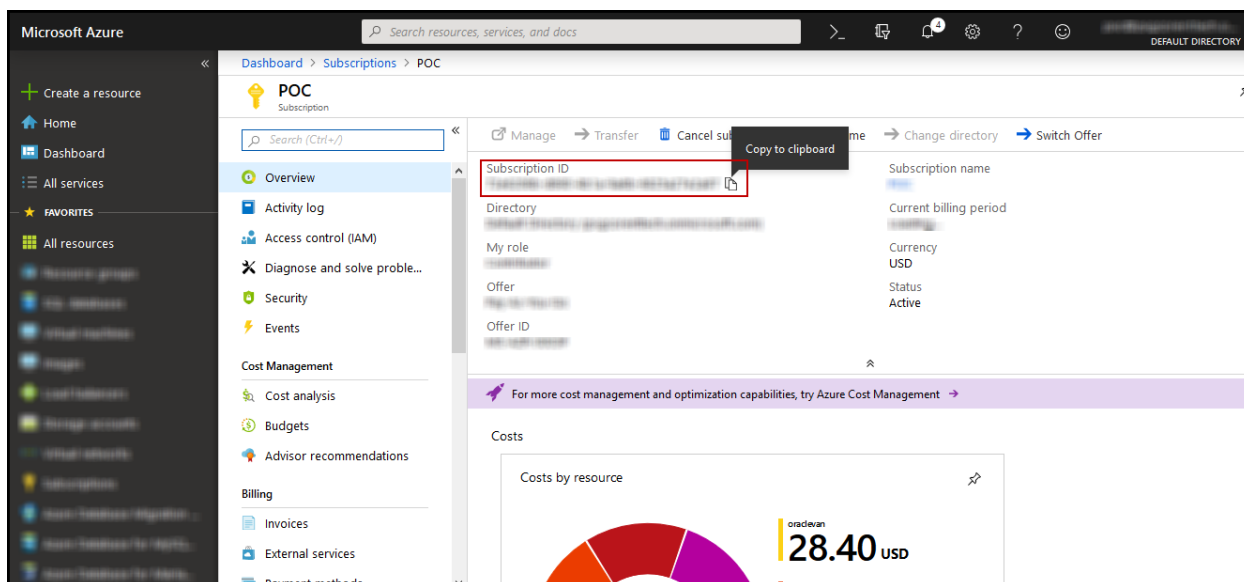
Microsoft Azure
Search resources, services, and docs
4
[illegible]
DEFAULT DIRECTORY

«
Create a resource
Home
Dashboard
All services
FAVORITES
All resources
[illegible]
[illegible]
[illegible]
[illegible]
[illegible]
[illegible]
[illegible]
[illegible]
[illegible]
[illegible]
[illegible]

Dashboard > Subscriptions > POC
POC
Subscription

Search (Ctrl+/)
«
Overview
Activity log
Access control (IAM)
Diagnose and solve proble...
Security
Events
Cost Management
Cost analysis
Budgets
Advisor recommendations
Billing
Invoices
External services
Payment methods

Manage
Transfer
Cancel sub
Copy to clipboard
me
Change directory
Switch Offer

Subscription ID
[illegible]
Directory
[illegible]
My role
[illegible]
Offer
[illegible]
Offer ID
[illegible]
Subscription name
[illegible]
Current billing period
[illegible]
Currency
USD
Status
Active

For more cost management and optimization capabilities, try Azure Cost Management →

Costs
Costs by resource
oraclevan
28.40 USD